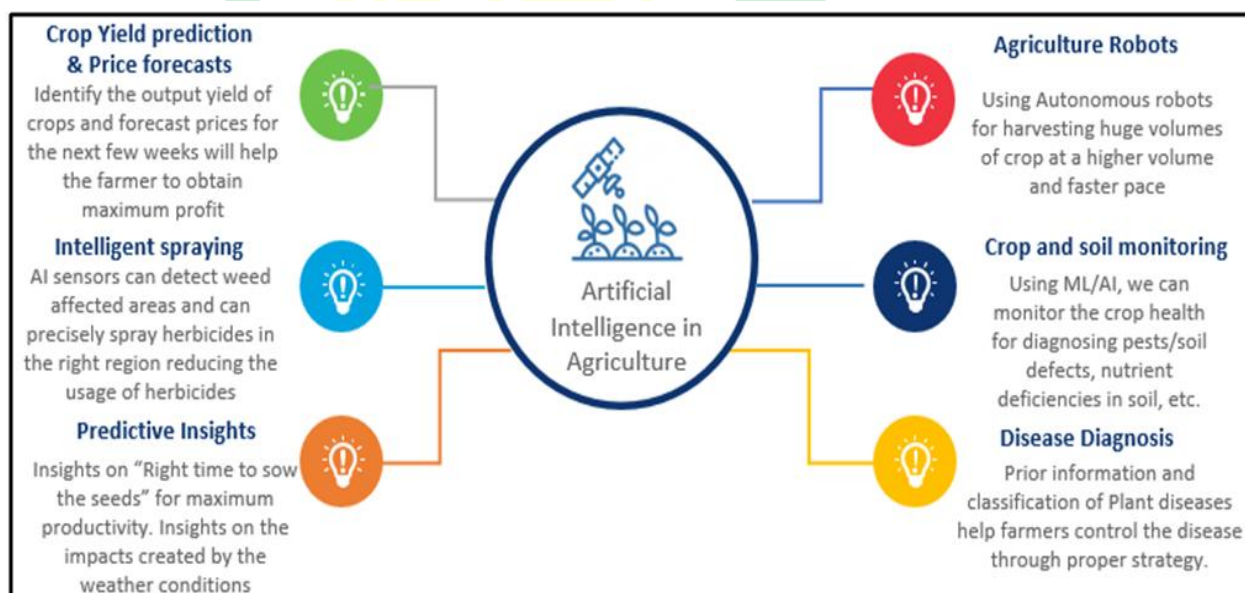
Crop Yield prediction & Price forecasts
Identify the output yield of crops and forecast prices for the next few weeks will help the farmer to obtain maximum profit

Intelligent spraying
AI sensors can detect weed affected areas and can precisely spray herbicides in the right region reducing the usage of herbicides

Predictive Insights
Insights on "Right time to sow the seeds" for maximum productivity. Insights on the impacts created by the weather conditions

Artificial Intelligence in Agriculture

Agriculture Robots
Using Autonomous robots for harvesting huge volumes of crop at a higher volume and faster pace

Crop and soil monitoring
Using ML/AI, we can monitor the crop health for diagnosing pests/soil defects, nutrient deficiencies in soil, etc.

Disease Diagnosis
Prior information and classification of Plant diseases help farmers control the disease through proper strategy.